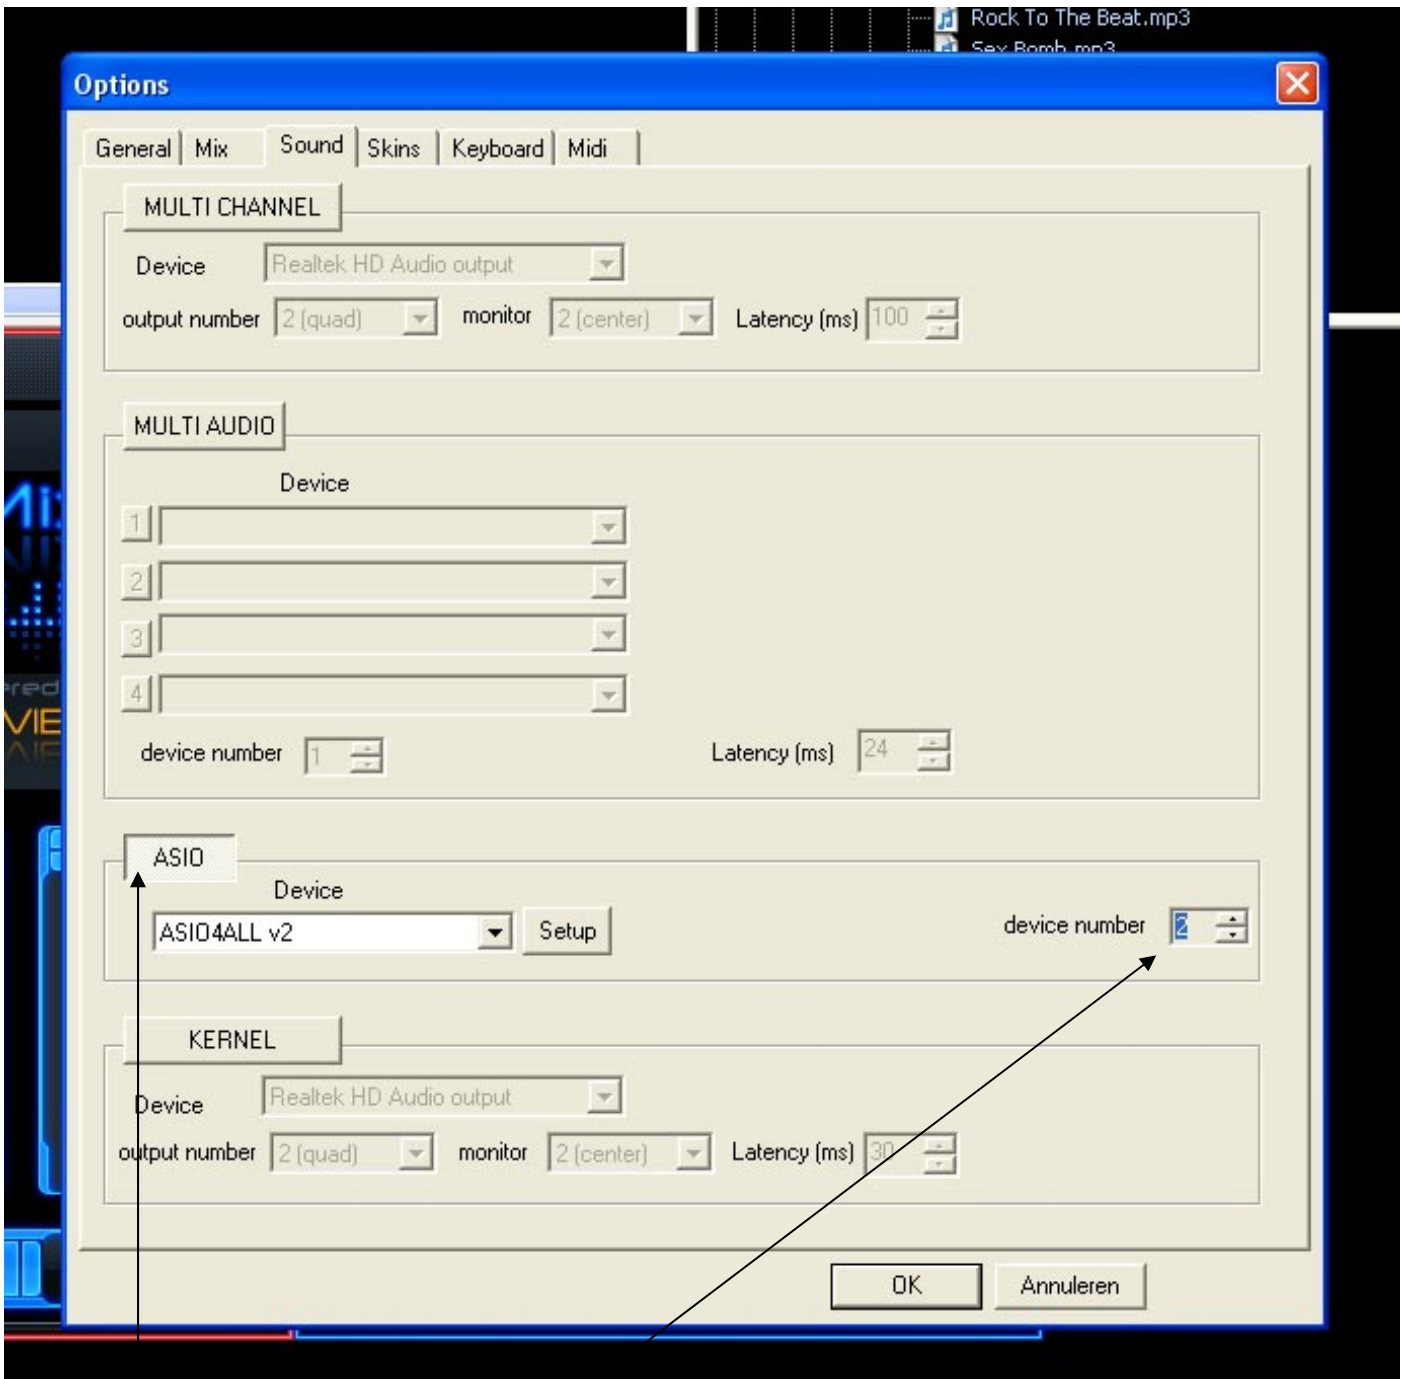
Rock To The Beat.mp3
Sex Bomb.mp3

Options

General | Mix | Sound | Skins | Keyboard | Midi

MULTI CHANNEL

Device Realtek HD Audio output

output number 2 (quad) monitor 2 (center) Latency (ms) 100

MULTI AUDIO

Device

1
2
3
4

device number 1 Latency (ms) 24

ASIO

Device

ASIO4ALL v2 Setup device number 2

KERNEL

Device Realtek HD Audio output

output number 2 (quad) monitor 2 (center) Latency (ms) 30

OK Annuleren